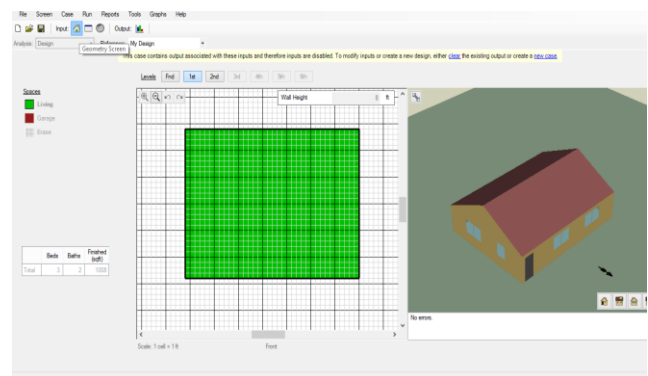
File Screen Case Run Reports Tools Graphs Help

Input Output

Analysis: Design

Geometry Screen

Reference: My Design

This case contains output associated with these inputs and therefore inputs are disabled. To modify inputs or create a new design, either clear the existing output or create a new case.

Levels Fnd 1st 2nd 3rd 4th 5th 6th

Wall Height ft

Spaces
Living
Garage
Erase

| | Beds | Baths | Finished (sqft) |
|---|---|---|---|
| Total | 3 | 2 | 1000 |

Scale: 1 cell = 1 ft

Front

No errors.